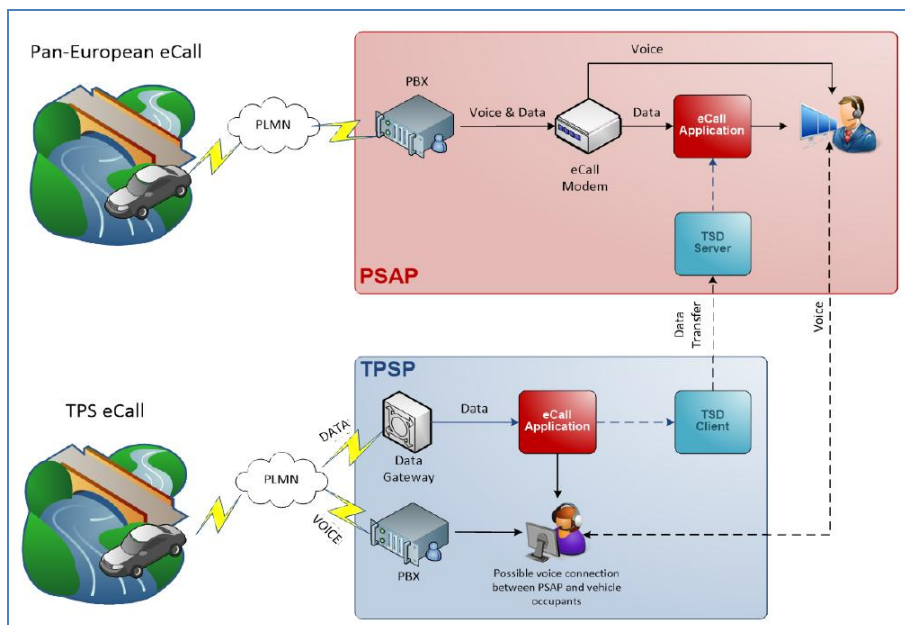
Pan-European eCall

PLMN

PBX

Voice & Data

Voice

Data

eCall Application

eCall Modem

TSD Server

PSAP

Data Transfer

Voice

TPSP

TPS eCall

PLMN

DATA

Data

eCall Application

TSD Client

Data Gateway

VOICE

PBX

Possible voice connection between PSAP and vehicle occupants